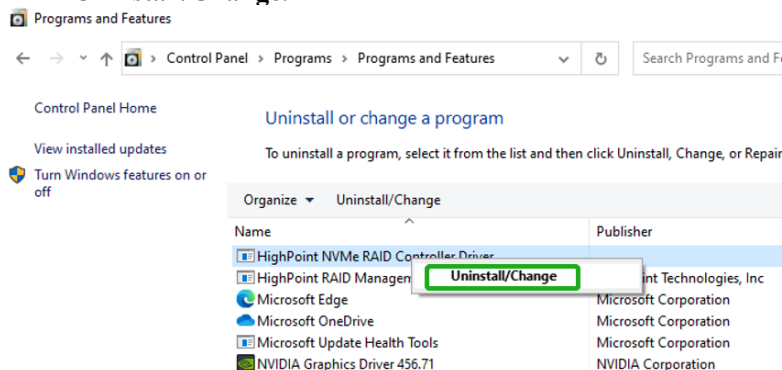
Programs and Features

Control Panel > Programs > Programs and Features

Search Programs and Fe

Control Panel Home

View installed updates

Turn Windows features on or off

Uninstall or change a program

To uninstall a program, select it from the list and then click Uninstall, Change, or Repair

Organize ▾ Uninstall/Change

| Name | Publisher |
|---|---|
| HighPoint NVMe RAID Controller Driver | |
| HighPoint RAID Managem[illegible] | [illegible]nt Technologies, Inc |
| Microsoft Edge | Microsoft Corporation |
| Microsoft OneDrive | Microsoft Corporation |
| Microsoft Update Health Tools | Microsoft Corporation |
| NVIDIA Graphics Driver 456.71 | NVIDIA Corporation |

Uninstall/Change